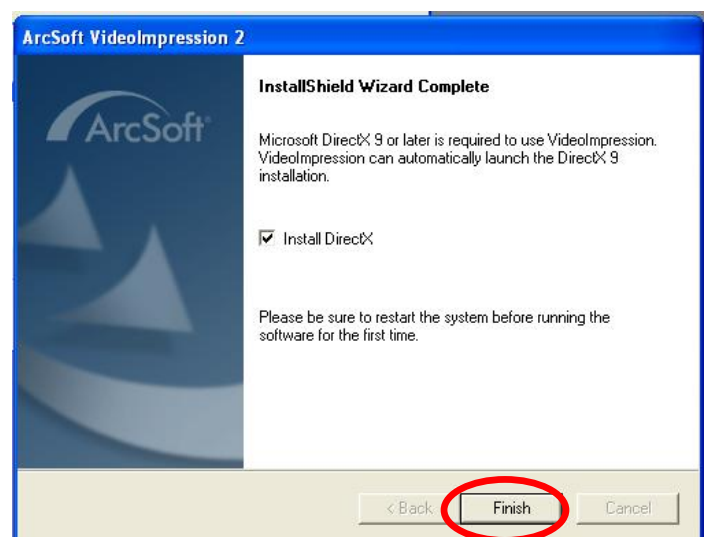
ArcSoft VideoImpression 2

ArcSoft

InstallShield Wizard Complete

Microsoft DirectX 9 or later is required to use VideoImpression. VideoImpression can automatically launch the DirectX 9 installation.

Install DirectX

Please be sure to restart the system before running the software for the first time.

< Back

Finish

Cancel